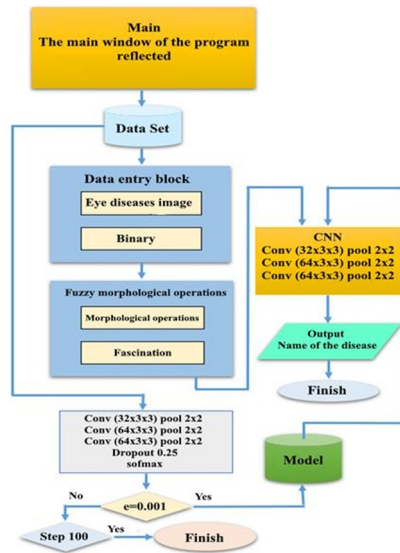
Main
The main window of the program reflected

Data Set

Data entry block

Eye diseases image

Binary

Fuzzy morphological operations

Morphological operations

Fascination

CNN
Conv (32x3x3) pool 2x2
Conv (64x3x3) pool 2x2
Conv (64x3x3) pool 2x2

Output
Name of the disease

Finish

Conv (32x3x3) pool 2x2
Conv (64x3x3) pool 2x2
Conv (64x3x3) pool 2x2
Dropout 0.25
sofmax

Model

No

e=0.001

Yes

Step 100

Yes

Finish